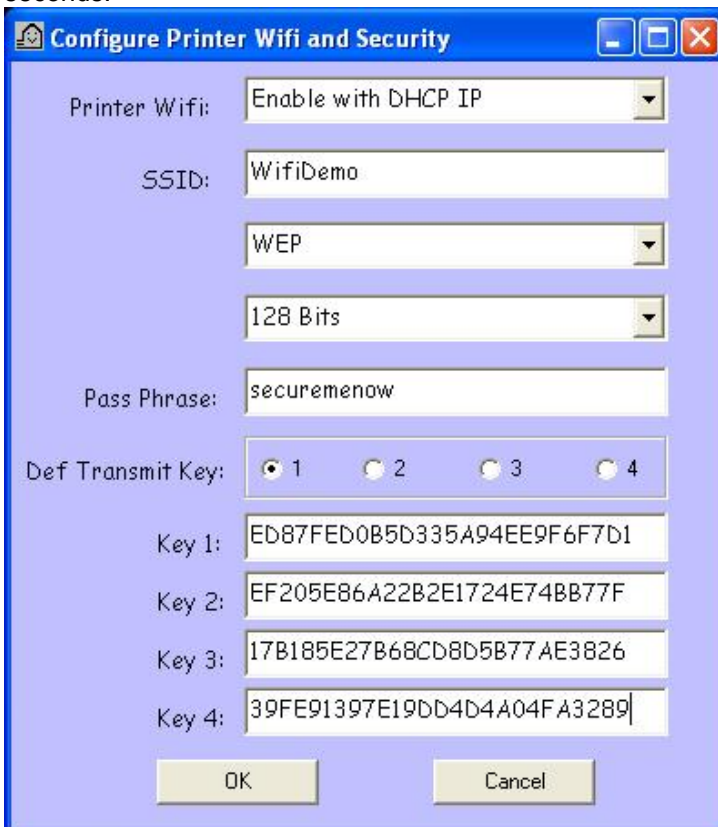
seconds.

Configure Printer Wifi and Security

Printer Wifi: Enable with DHCP IP

SSID: WifiDemo

WEP

128 Bits

Pass Phrase: securemenow

Def Transmit Key: 1 2 3 4

Key 1: ED87FED0B5D335A94EE9F6F7D1

Key 2: EF205E86A22B2E1724E74BB77F

Key 3: 17B185E27B68CD8D5B77AE3826

Key 4: 39FE91397E19DD4D4A04FA3289

OK

Cancel